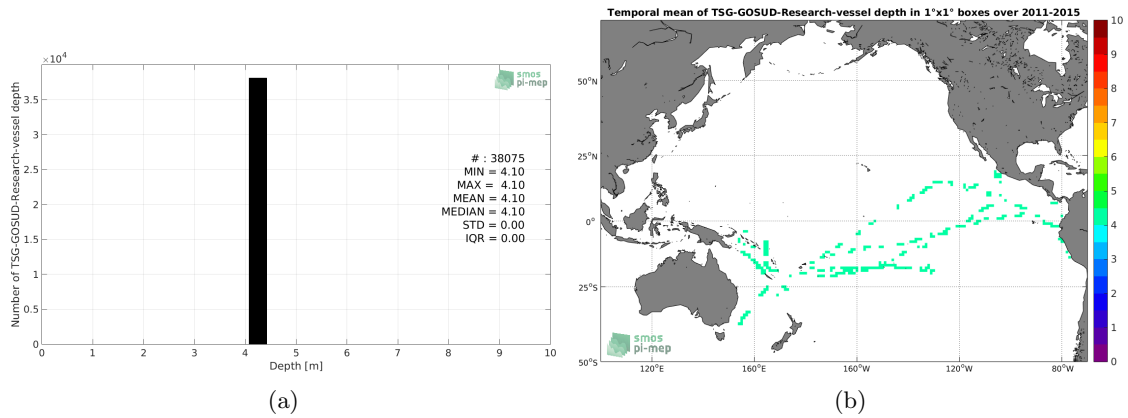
$\times 10^4$
3.5
3
2.5
2
1.5
1
0.5
0
Number of TSG-GOSUD-Research-vessel depth
smos pi-mep
# : 38075
MIN = 4.10
MAX = 4.10
MEAN = 4.10
MEDIAN = 4.10
STD = 0.00
IQR = 0.00
0 1 2 3 4 5 6 7 8 9 10
Depth [m]
(a)

Temporal mean of TSG-GOSUD-Research-vessel depth in 1°x1° boxes over 2011-2015
50°N
25°N
0°
25°S
50°S
120°E 160°E 160°W 120°W 80°W
smos pi-mep
10
9
8
7
6
5
4
3
2
1
0
(b)